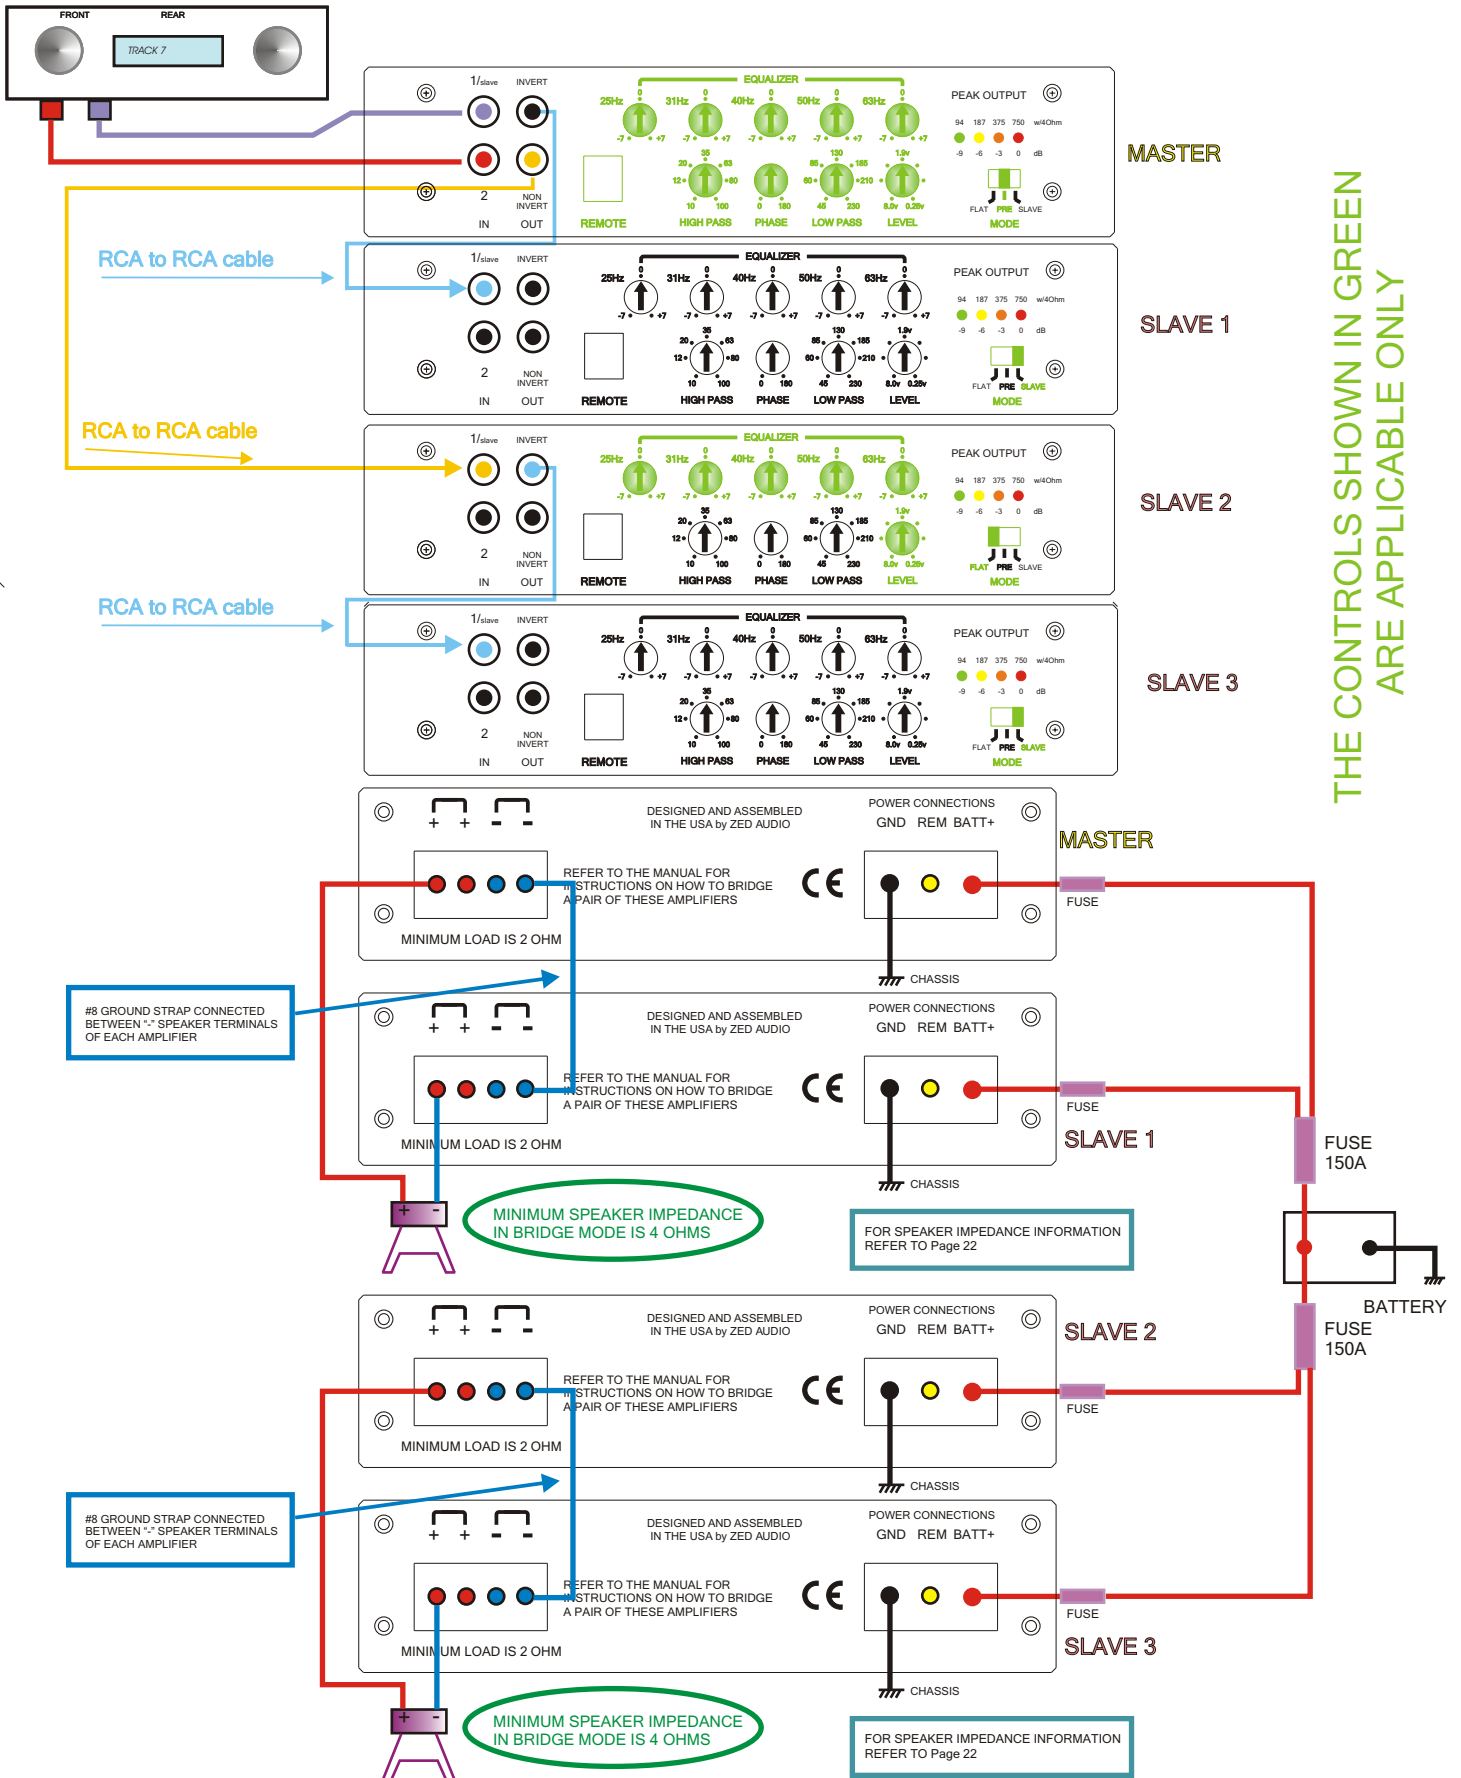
FRONT REAR
TRACK 7

1/slave INVERT
2 NON INVERT
IN OUT
REMOTE
EQUALIZER
25Hz 31Hz 40Hz 50Hz 63Hz
-7 +7
HIGH PASS PHASE LOW PASS LEVEL
PEAK OUTPUT
94 187 375 750 w/4Ohm
-9 -6 -3 0 dB
FLAT PRE SLAVE
MODE
MASTER

RCA to RCA cable

SLAVE 1

RCA to RCA cable

SLAVE 2

RCA to RCA cable

SLAVE 3

THE CONTROLS SHOWN IN GREEN ARE APPLICABLE ONLY

DESIGNED AND ASSEMBLED IN THE USA by ZED AUDIO
POWER CONNECTIONS
GND REM BATT+
REFER TO THE MANUAL FOR INSTRUCTIONS ON HOW TO BRIDGE A PAIR OF THESE AMPLIFIERS
MINIMUM LOAD IS 2 OHM
FUSE
CHASSIS
MASTER

#8 GROUND STRAP CONNECTED BETWEEN "-" SPEAKER TERMINALS OF EACH AMPLIFIER

SLAVE 1
FUSE 150A
MINIMUM SPEAKER IMPEDANCE IN BRIDGE MODE IS 4 OHMS
FOR SPEAKER IMPEDANCE INFORMATION REFER TO Page 22
BATTERY
FUSE 150A

SLAVE 2

#8 GROUND STRAP CONNECTED BETWEEN "-" SPEAKER TERMINALS OF EACH AMPLIFIER

SLAVE 3
MINIMUM SPEAKER IMPEDANCE IN BRIDGE MODE IS 4 OHMS
FOR SPEAKER IMPEDANCE INFORMATION REFER TO Page 22